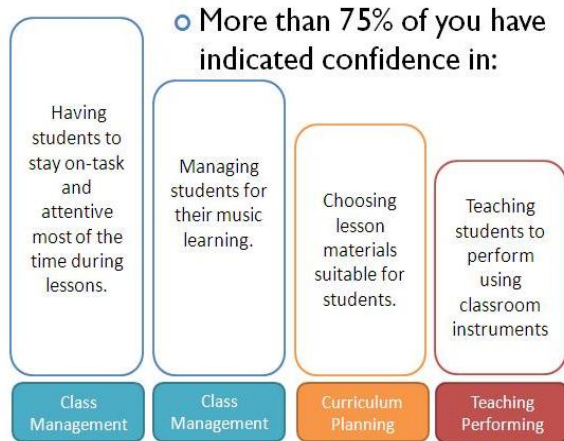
More than 75% of you have indicated confidence in:

Having students to stay on-task and attentive most of the time during lessons.

Managing students for their music learning.

Choosing lesson materials suitable for students.

Teaching students to perform using classroom instruments

Class Management

Class Management

Curriculum Planning

Teaching Performing